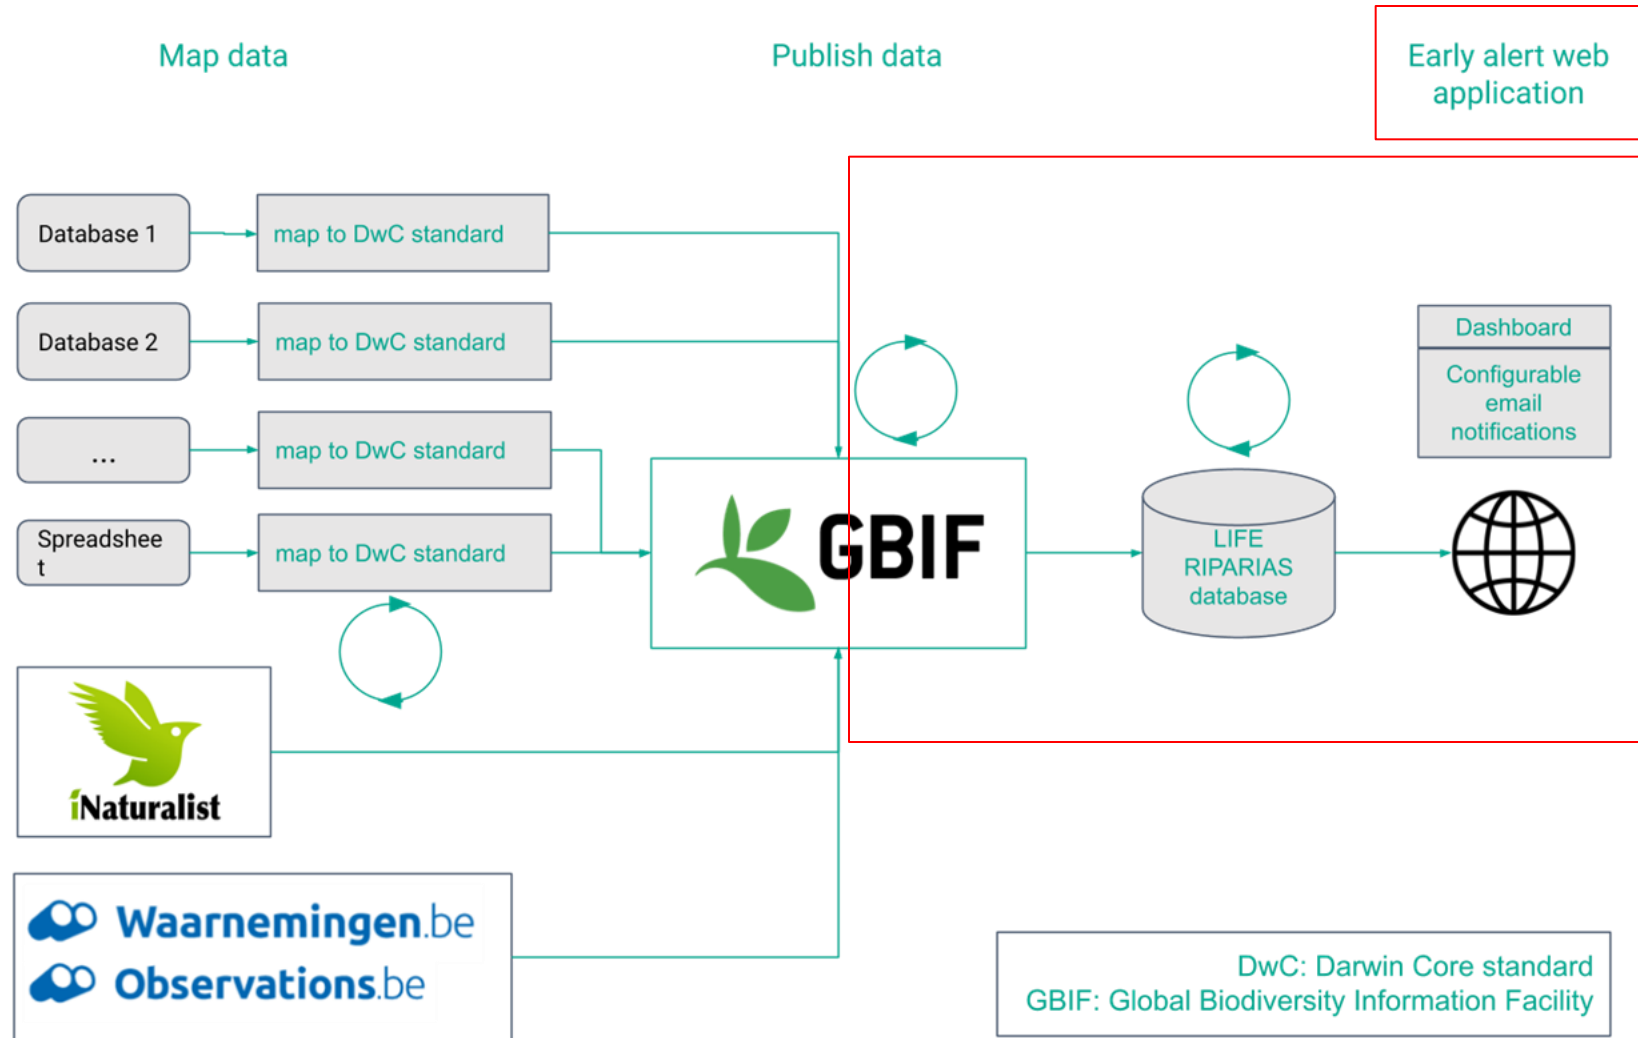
Map data

Publish data

Early alert web application

Database 1

map to DwC standard

Database 2

map to DwC standard

...

map to DwC standard

Spreadshee t

map to DwC standard

GBIF

LIFE RIPARIAS database

Dashboard

Configurable email notifications

iNaturalist

Waarnemingen.be

Observations.be

DwC: Darwin Core standard
GBIF: Global Biodiversity Information Facility